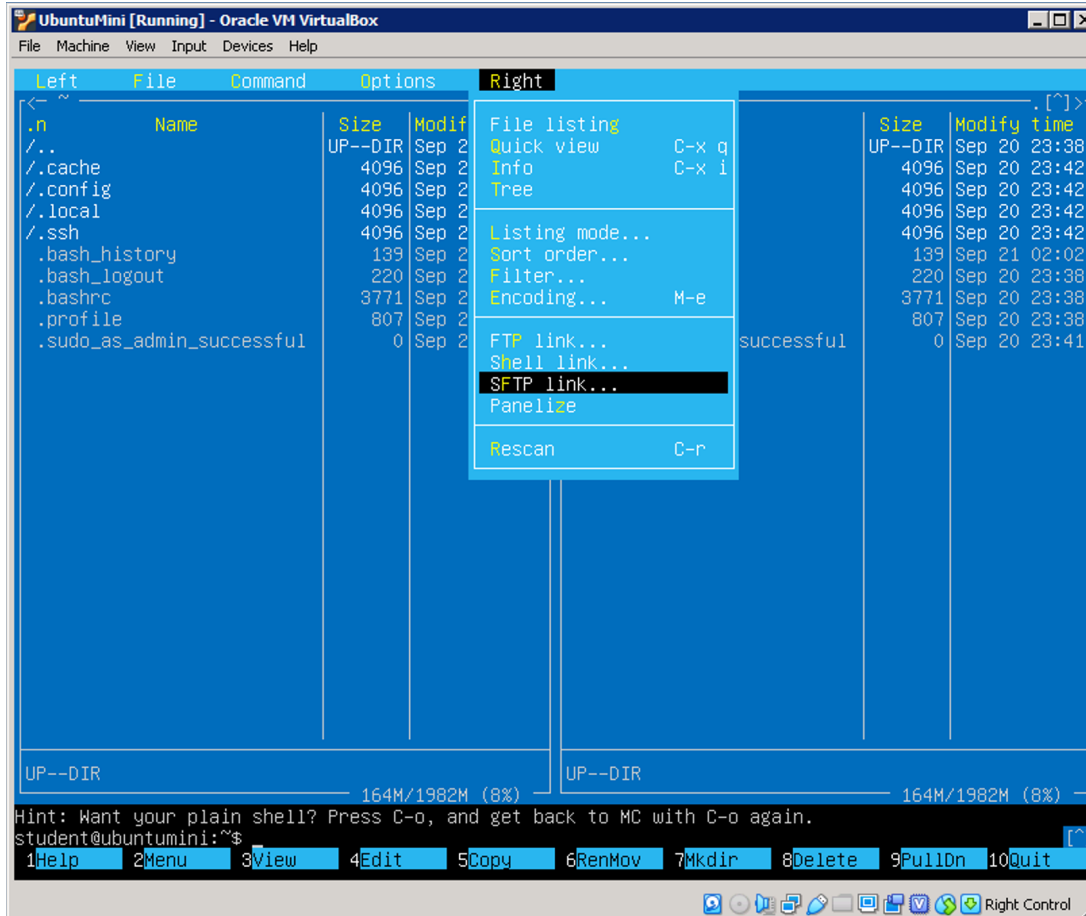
UbuntuMini [Running] - Oracle VM VirtualBox

File Machine View Input Devices Help

Left File Command Options Right

<— ~ .[^]>

| .n | Name | Size | Modif |
|---|---|---|---|
| /.. | | UP--DIR | Sep 2 |
| /.cache | | 4096 | Sep 2 |
| /.config | | 4096 | Sep 2 |
| /.local | | 4096 | Sep 2 |
| /.ssh | | 4096 | Sep 2 |
| .bash_history | | 139 | Sep 2 |
| .bash_logout | | 220 | Sep 2 |
| .bashrc | | 3771 | Sep 2 |
| .profile | | 807 | Sep 2 |
| .sudo_as_admin_successful | | 0 | Sep 2 |

File listing
Quick view C-x q
Info C-x i
Tree

Listing mode...
Sort order...
Filter...
Encoding... M-e

FTP link...
Shell link...
SFTP link...
Panelize

Rescan C-r

| | Size | Modify time |
|---|---|---|
| | UP--DIR | Sep 20 23:38 |
| | 4096 | Sep 20 23:42 |
| | 4096 | Sep 20 23:42 |
| | 4096 | Sep 20 23:42 |
| | 4096 | Sep 20 23:42 |
| | 139 | Sep 21 02:02 |
| | 220 | Sep 20 23:38 |
| | 3771 | Sep 20 23:38 |
| | 807 | Sep 20 23:38 |
| successful | 0 | Sep 20 23:41 |

UP--DIR
164M/1982M (8%)

UP--DIR
164M/1982M (8%)

Hint: Want your plain shell? Press C-o, and get back to MC with C-o again.
student@ubuntumini:~$

[^]

1Help 2Menu 3View 4Edit 5Copy 6RenMov 7Mkdir 8Delete 9PullDn 10Quit

Right Control